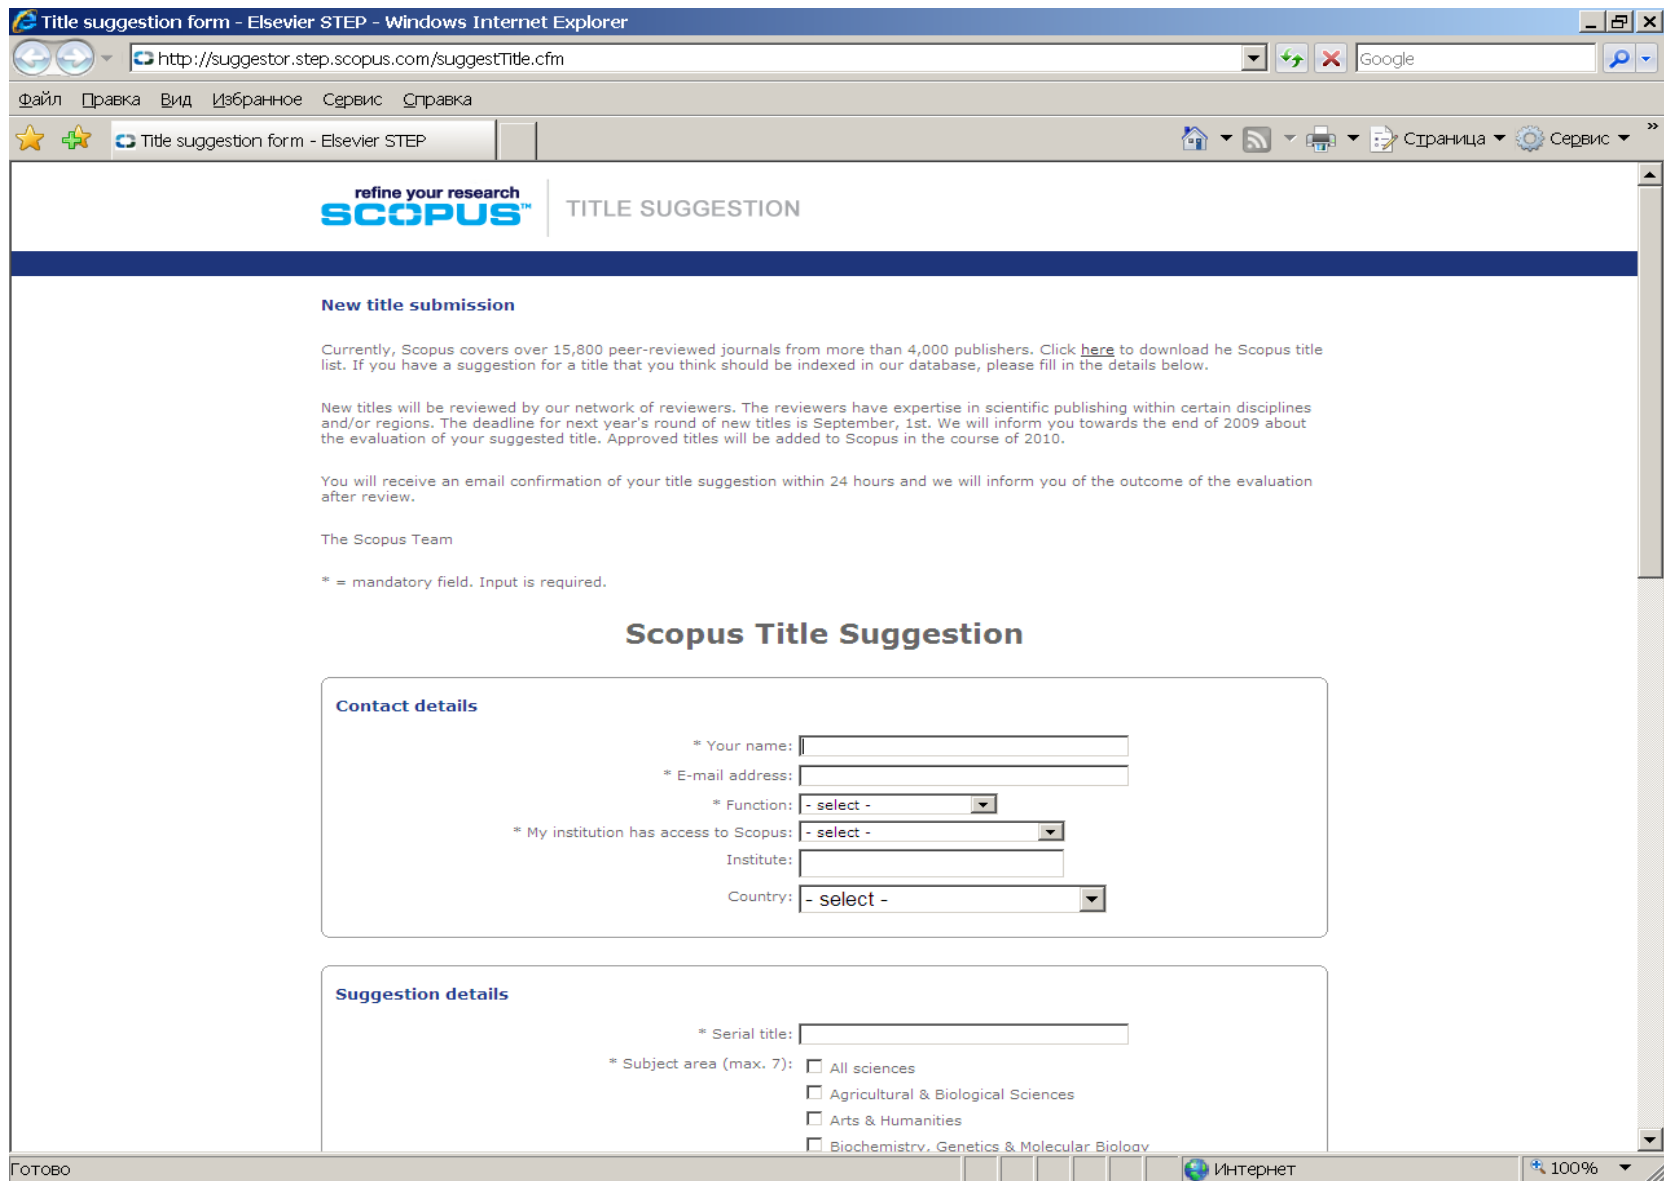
Title suggestion form - Elsevier STEP - Windows Internet Explorer

http://suggestor.step.scopus.com/suggestTitle.cfm

Google

Файл Правка Вид Избранное Сервис Справка

Title suggestion form - Elsevier STEP

Страница Сервис

refine your research
SCOPUS™

TITLE SUGGESTION

New title submission

Currently, Scopus covers over 15,800 peer-reviewed journals from more than 4,000 publishers. Click here to download he Scopus title list. If you have a suggestion for a title that you think should be indexed in our database, please fill in the details below.

New titles will be reviewed by our network of reviewers. The reviewers have expertise in scientific publishing within certain disciplines and/or regions. The deadline for next year's round of new titles is September, 1st. We will inform you towards the end of 2009 about the evaluation of your suggested title. Approved titles will be added to Scopus in the course of 2010.

You will receive an email confirmation of your title suggestion within 24 hours and we will inform you of the outcome of the evaluation after review.

The Scopus Team

* = mandatory field. Input is required.

Scopus Title Suggestion

Contact details

* Your name:

* E-mail address:

* Function: - select -

* My institution has access to Scopus: - select -

Institute:

Country: - select -

Suggestion details

* Serial title:

* Subject area (max. 7):

All sciences

Agricultural & Biological Sciences

Arts & Humanities

Biochemistry, Genetics & Molecular Biology

Готово

Интернет

100%